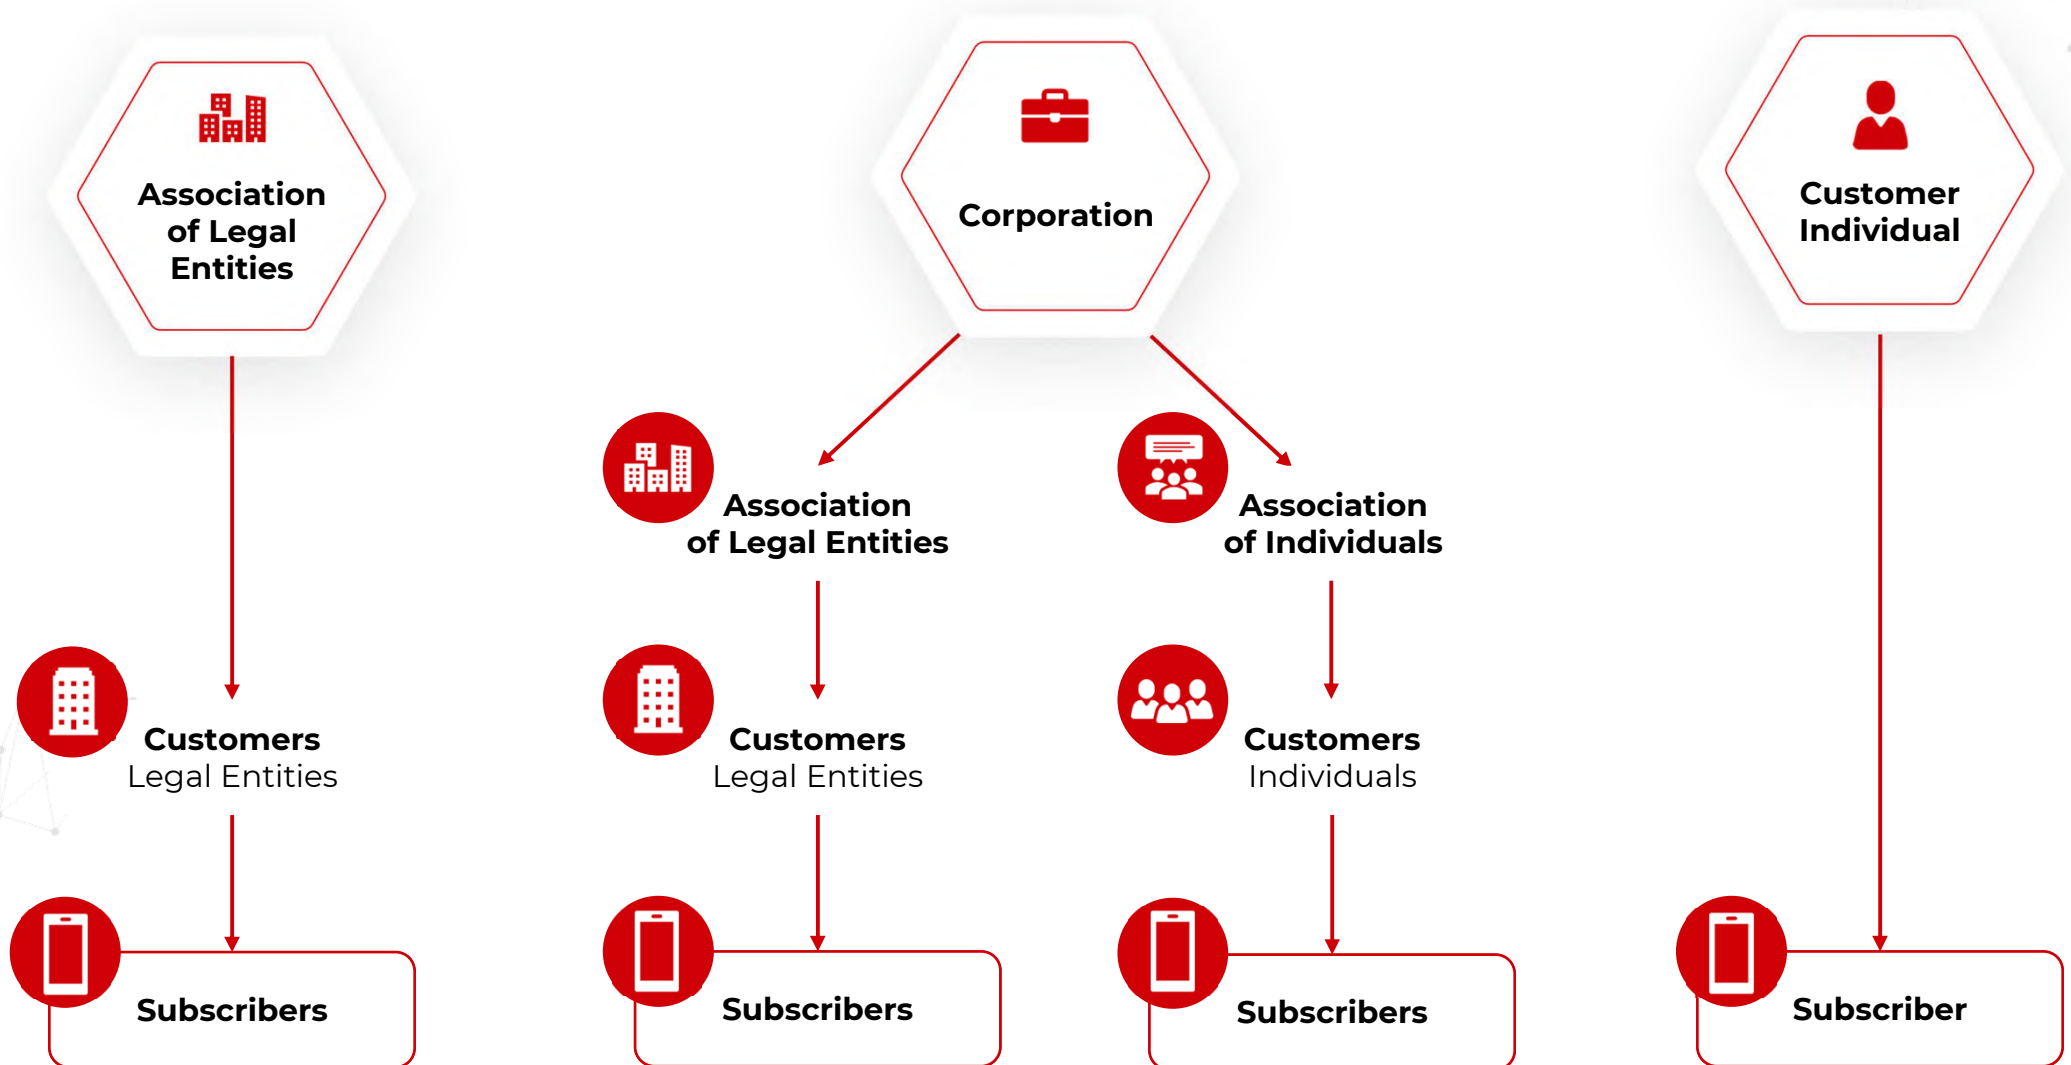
Association of Legal Entities

Corporation

Customer Individual

Association of Legal Entities

Association of Individuals

Customers
Legal Entities

Customers
Legal Entities

Customers
Individuals

Subscribers

Subscribers

Subscribers

Subscriber